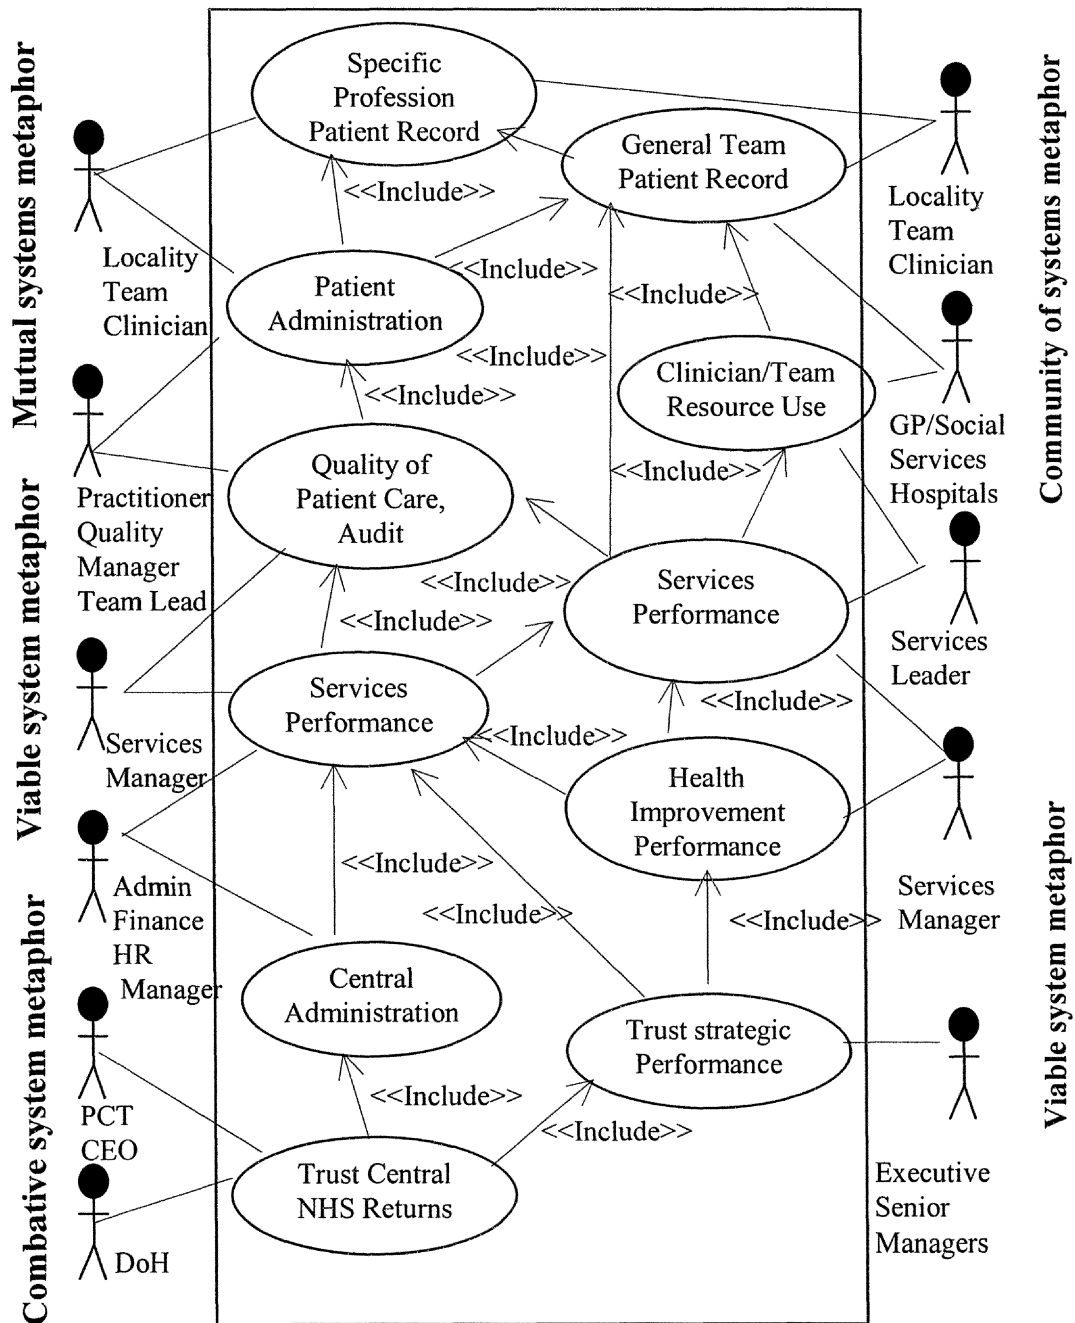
Mutual systems metaphor

Viable system metaphor

Combative system metaphor

Community of systems metaphor

Viable system metaphor

Specific Profession Patient Record

General Team Patient Record

<<Include>>

Locality Team Clinician

Locality Team Clinician

Patient Administration

<<Include>>

<<Include>>

<<Include>>

Clinician/Team Resource Use

<<Include>>

GP/Social Services Hospitals

Practitioner Quality Manager Team Lead

Quality of Patient Care, Audit

<<Include>>

<<Include>>

Services Performance

Services Leader

<<Include>>

Services Manager

Services Performance

<<Include>>

<<Include>>

Health Improvement Performance

Admin Finance HR Manager

<<Include>>

Services Manager

<<Include>>

<<Include>>

Central Administration

Trust strategic Performance

PCT CEO

<<Include>>

<<Include>>

Trust Central NHS Returns

DoH

Executive Senior Managers